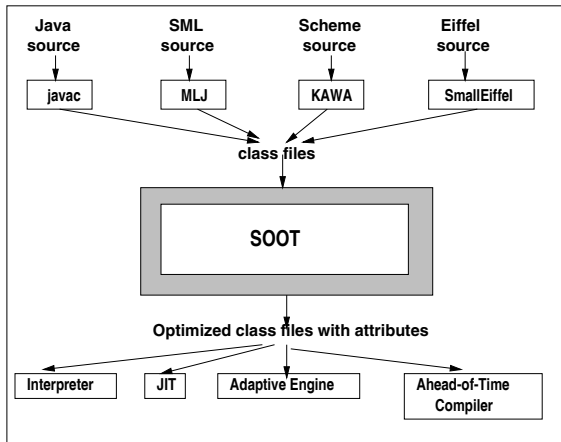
Java source

SML source

Scheme source

Eiffel source

javac

MLJ

KAWA

SmallEiffel

class files

SOOT

Optimized class files with attributes

Interpreter

JIT

Adaptive Engine

Ahead-of-Time Compiler